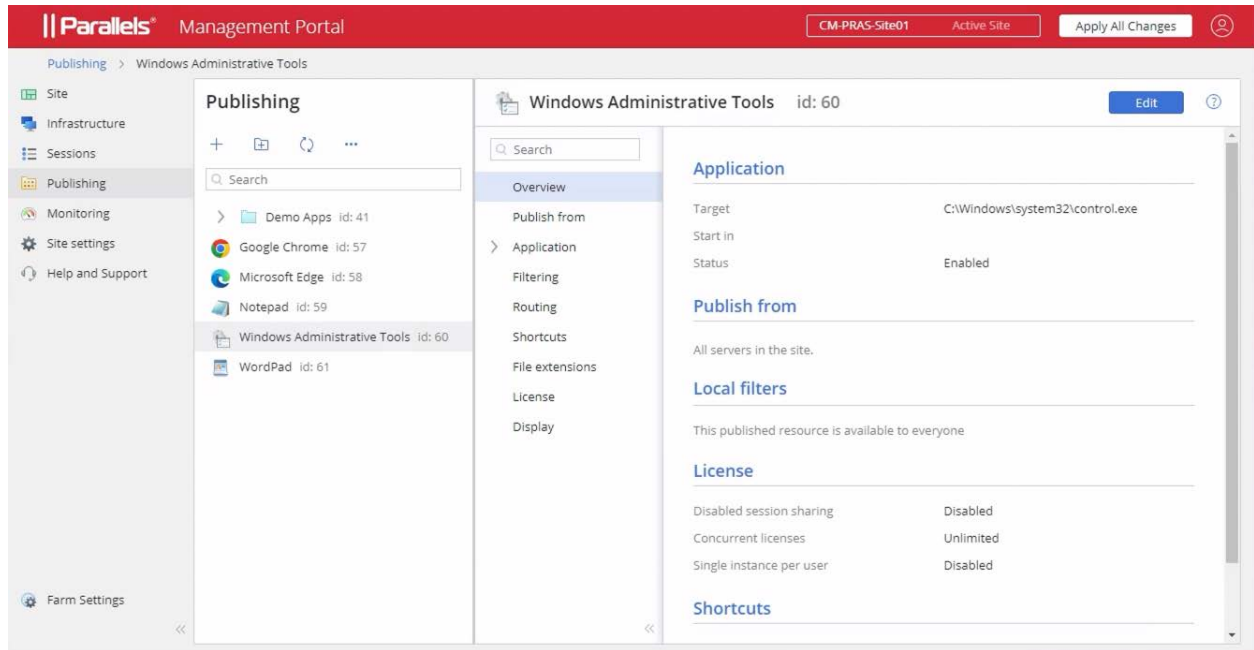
|| Parallels® Management Portal

CM-PRAS-Site01 Active Site

Apply All Changes

Publishing > Windows Administrative Tools

Site
Infrastructure
Sessions
Publishing
Monitoring
Site settings
Help and Support

Farm Settings

Publishing

+ ···

Search

Demo Apps id: 41
Google Chrome id: 57
Microsoft Edge id: 58
Notepad id: 59
Windows Administrative Tools id: 60
WordPad id: 61

Windows Administrative Tools id: 60

Edit

Search

Overview
Publish from
Application
Filtering
Routing
Shortcuts
File extensions
License
Display

Application

| | |
|---|---|
| Target | C:\Windows\system32\control.exe |
| Start in | |
| Status | Enabled |

Publish from

All servers in the site.

Local filters

This published resource is available to everyone

License

| | |
|---|---|
| Disabled session sharing | Disabled |
| Concurrent licenses | Unlimited |
| Single instance per user | Disabled |

Shortcuts